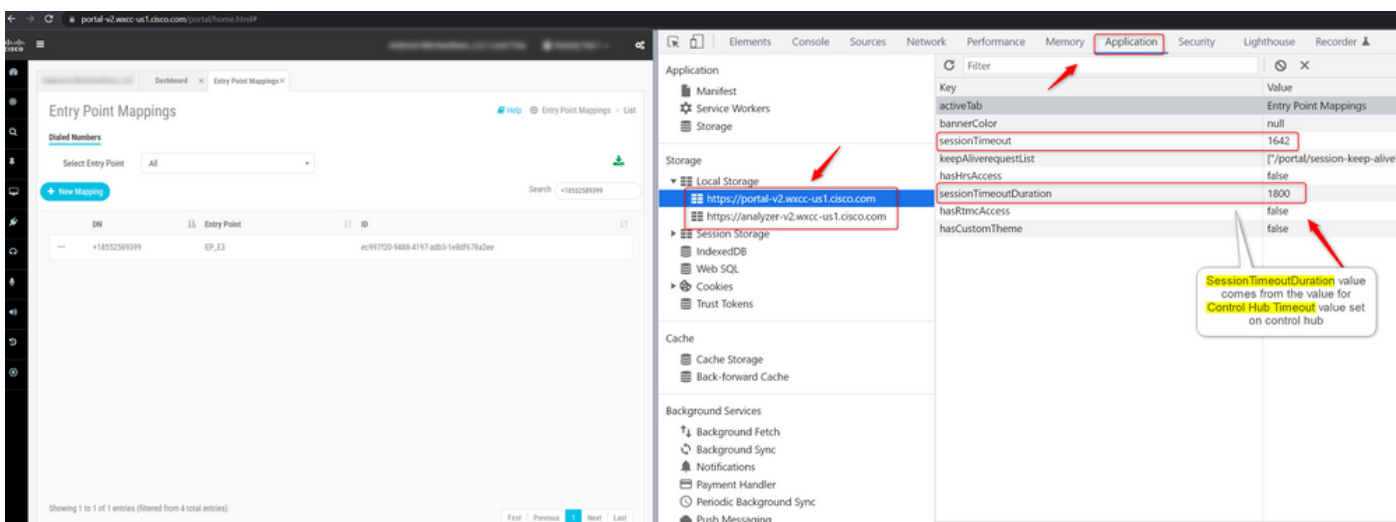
portal-v2.wxcc-us1.cisco.com/portal/home.html#

Dashboard × Entry Point Mappings ×

Entry Point Mappings

Help Entry Point Mappings > List

Dialed Numbers

Select Entry Point All

+ New Mapping

Search +18552589399

| DN | Entry Point | ID |
|---|---|---|
| +18552589399 | EP_E3 | ec997f20-9488-4197-adb3-1e8df678a2ee |

Showing 1 to 1 of 1 entries (filtered from 4 total entries)

First Previous 1 Next Last

Elements Console Sources Network Performance Memory Application Security Lighthouse Recorder

Application
Manifest
Service Workers
Storage

Storage
Local Storage
https://portal-v2.wxcc-us1.cisco.com
https://analyzer-v2.wxcc-us1.cisco.com
Session Storage
IndexedDB
Web SQL
Cookies
Trust Tokens

Cache
Cache Storage
Back-forward Cache

Background Services
Background Fetch
Background Sync
Notifications
Payment Handler
Periodic Background Sync
Push Messaging

Filter

| Key | Value |
|---|---|
| activeTab | Entry Point Mappings |
| bannerColor | null |
| sessionTimeout | 1642 |
| keepAliverequestList | ["/portal/session-keep-alive |
| hasHrsAccess | false |
| sessionTimeoutDuration | 1800 |
| hasRtmcAccess | false |
| hasCustomTheme | false |

SessionTimeoutDuration value comes from the value for Control Hub Timeout value set on control hub